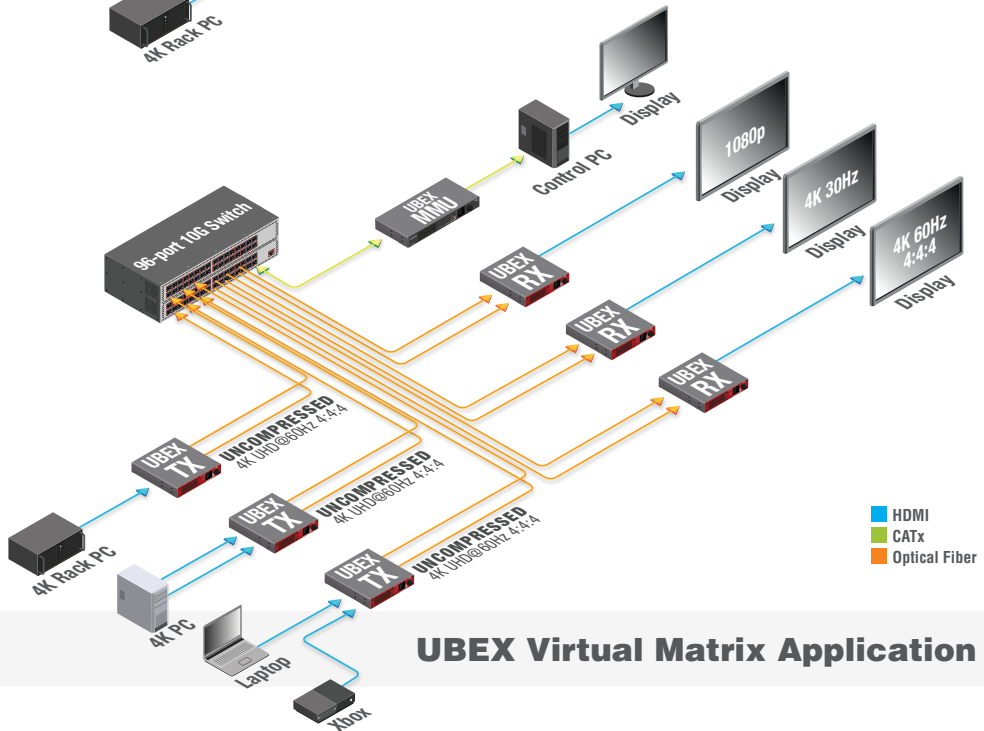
4K Rack PC

Display

Control PC

1080p
Display

4K 30Hz
Display

4K 60Hz 4:4:4
Display

UBEX MMU

96-port 10G Switch

UBEX RX

UBEX RX

UBEX RX

UBEX TX
UNCOMPRESSED
4K UHD@60Hz 4:4:4

UBEX TX
UNCOMPRESSED
4K UHD@60Hz 4:4:4

UBEX TX
UNCOMPRESSED
4K UHD@60Hz 4:4:4

4K Rack PC

4K PC

Laptop

Xbox

HDMI
CATx
Optical Fiber

UBEX Virtual Matrix Application